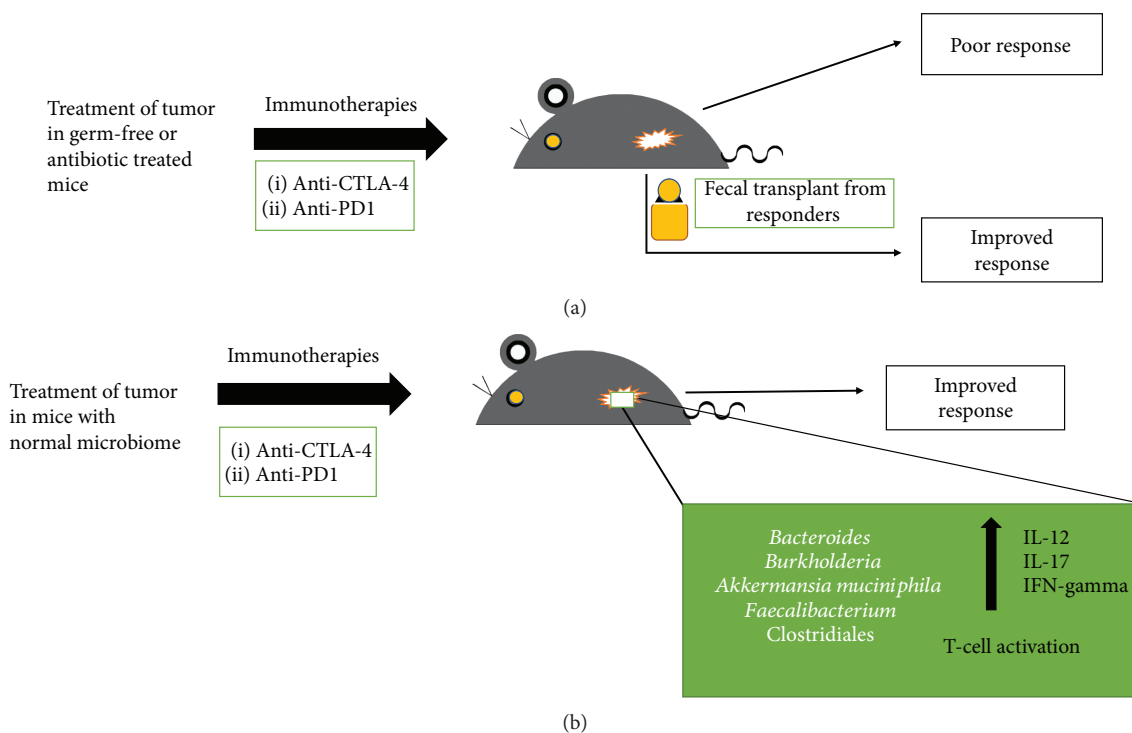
Treatment of tumor in germ-free or antibiotic treated mice

Immunotherapies

(i) Anti-CTLA-4
(ii) Anti-PD1

Poor response

Fecal transplant from responders

Improved response

(a)

Treatment of tumor in mice with normal microbiome

Immunotherapies

(i) Anti-CTLA-4
(ii) Anti-PD1

Improved response

Bacteroides
Burkholderia
Akkermansia muciniphila
Faecalibacterium
Clostridiales

IL-12
IL-17
IFN-gamma

T-cell activation

(b)